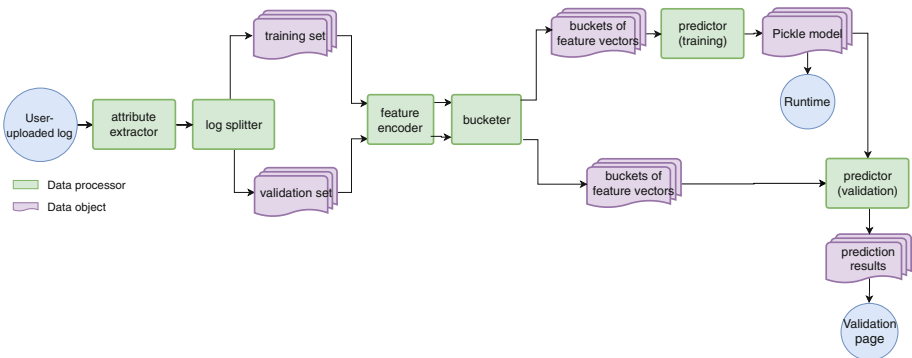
User-uploaded log

attribute extractor

log splitter

training set

validation set

feature encoder

bucketer

buckets of feature vectors

predictor (training)

Pickle model

Runtime

buckets of feature vectors

predictor (validation)

prediction results

Validation page

Data processor

Data object